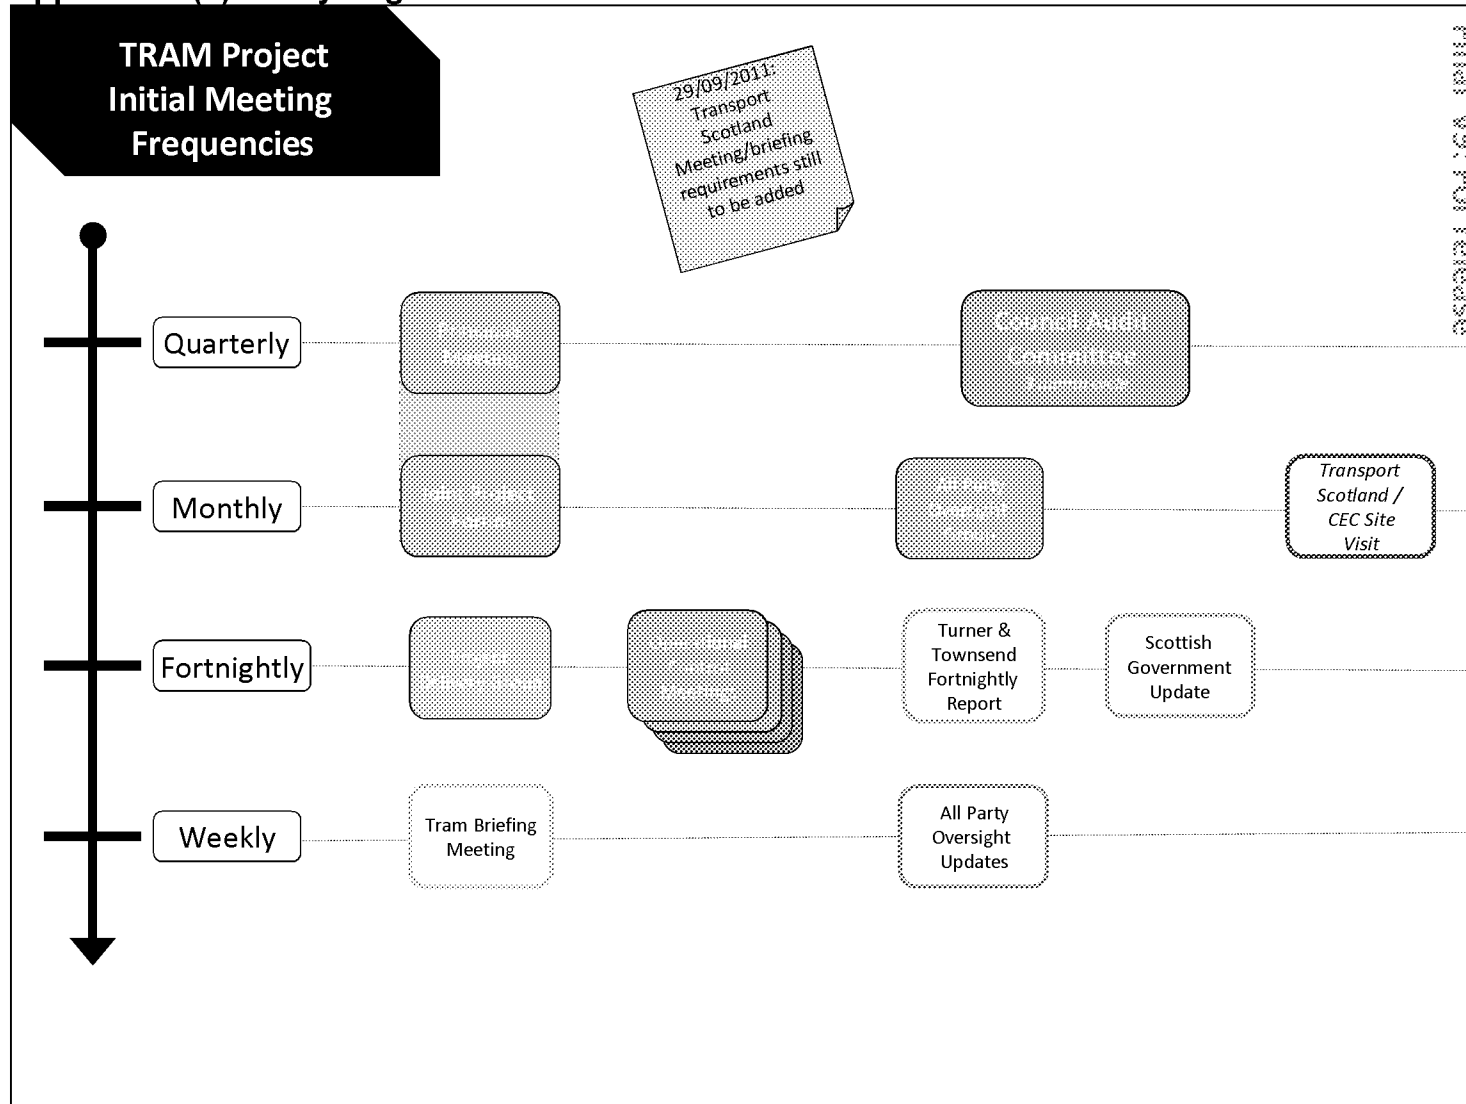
TRAM Project Initial Meeting Frequencies

29/09/2011: Transport Scotland Meeting/briefing requirements still to be added

Quarterly

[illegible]

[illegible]

Monthly

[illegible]

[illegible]

Transport Scotland / CEC Site Visit

Fortnightly

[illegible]

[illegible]

Turner & Townsend Fortnightly Report

Scottish Government Update

Weekly

Tram Briefing Meeting

All Party Oversight Updates